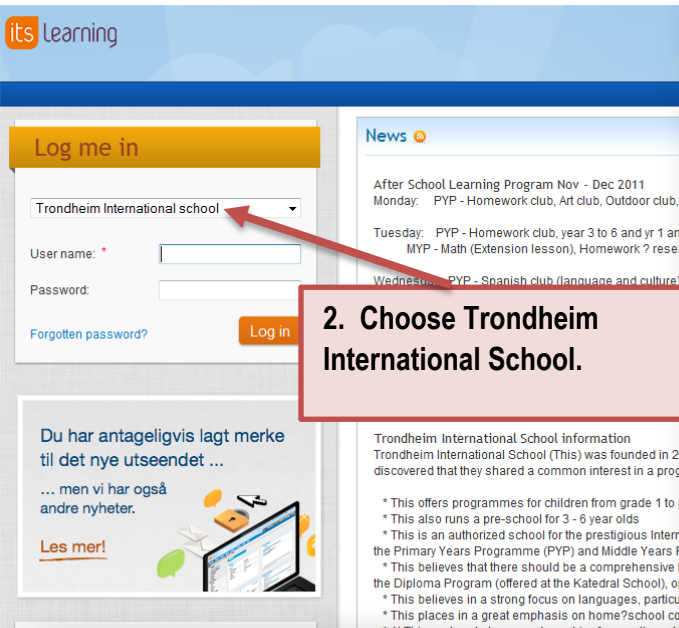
its learning

Log me in

Trondheim International school

User name: *

Password:

Forgotten password?

Log in

Du har antageligvis lagt merke til det nye utseendet ...

... men vi har også andre nyheter.

Les mer!

News

After School Learning Program Nov - Dec 2011
Monday: PYP - Homework club, Art club, Outdoor club,

Tuesday: PYP - Homework club, year 3 to 6 and yr 1 an
MYP - Math (Extension lesson), Homework ? rese

Wednesday: PYP - Spanish club (language and culture)

2. Choose Trondheim International School.

Trondheim International School information
Trondheim International School (This) was founded in 2
discovered that they shared a common interest in a prog

* This offers programmes for children from grade 1 to
* This also runs a pre-school for 3 - 6 year olds
* This is an authorized school for the prestigious Intern
the Primary Years Programme (PYP) and Middle Years P
* This believes that there should be a comprehensive
the Diploma Program (offered at the Katedral School), o
* This believes in a strong focus on languages, particu
* This places in a great emphasis on home?school co
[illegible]